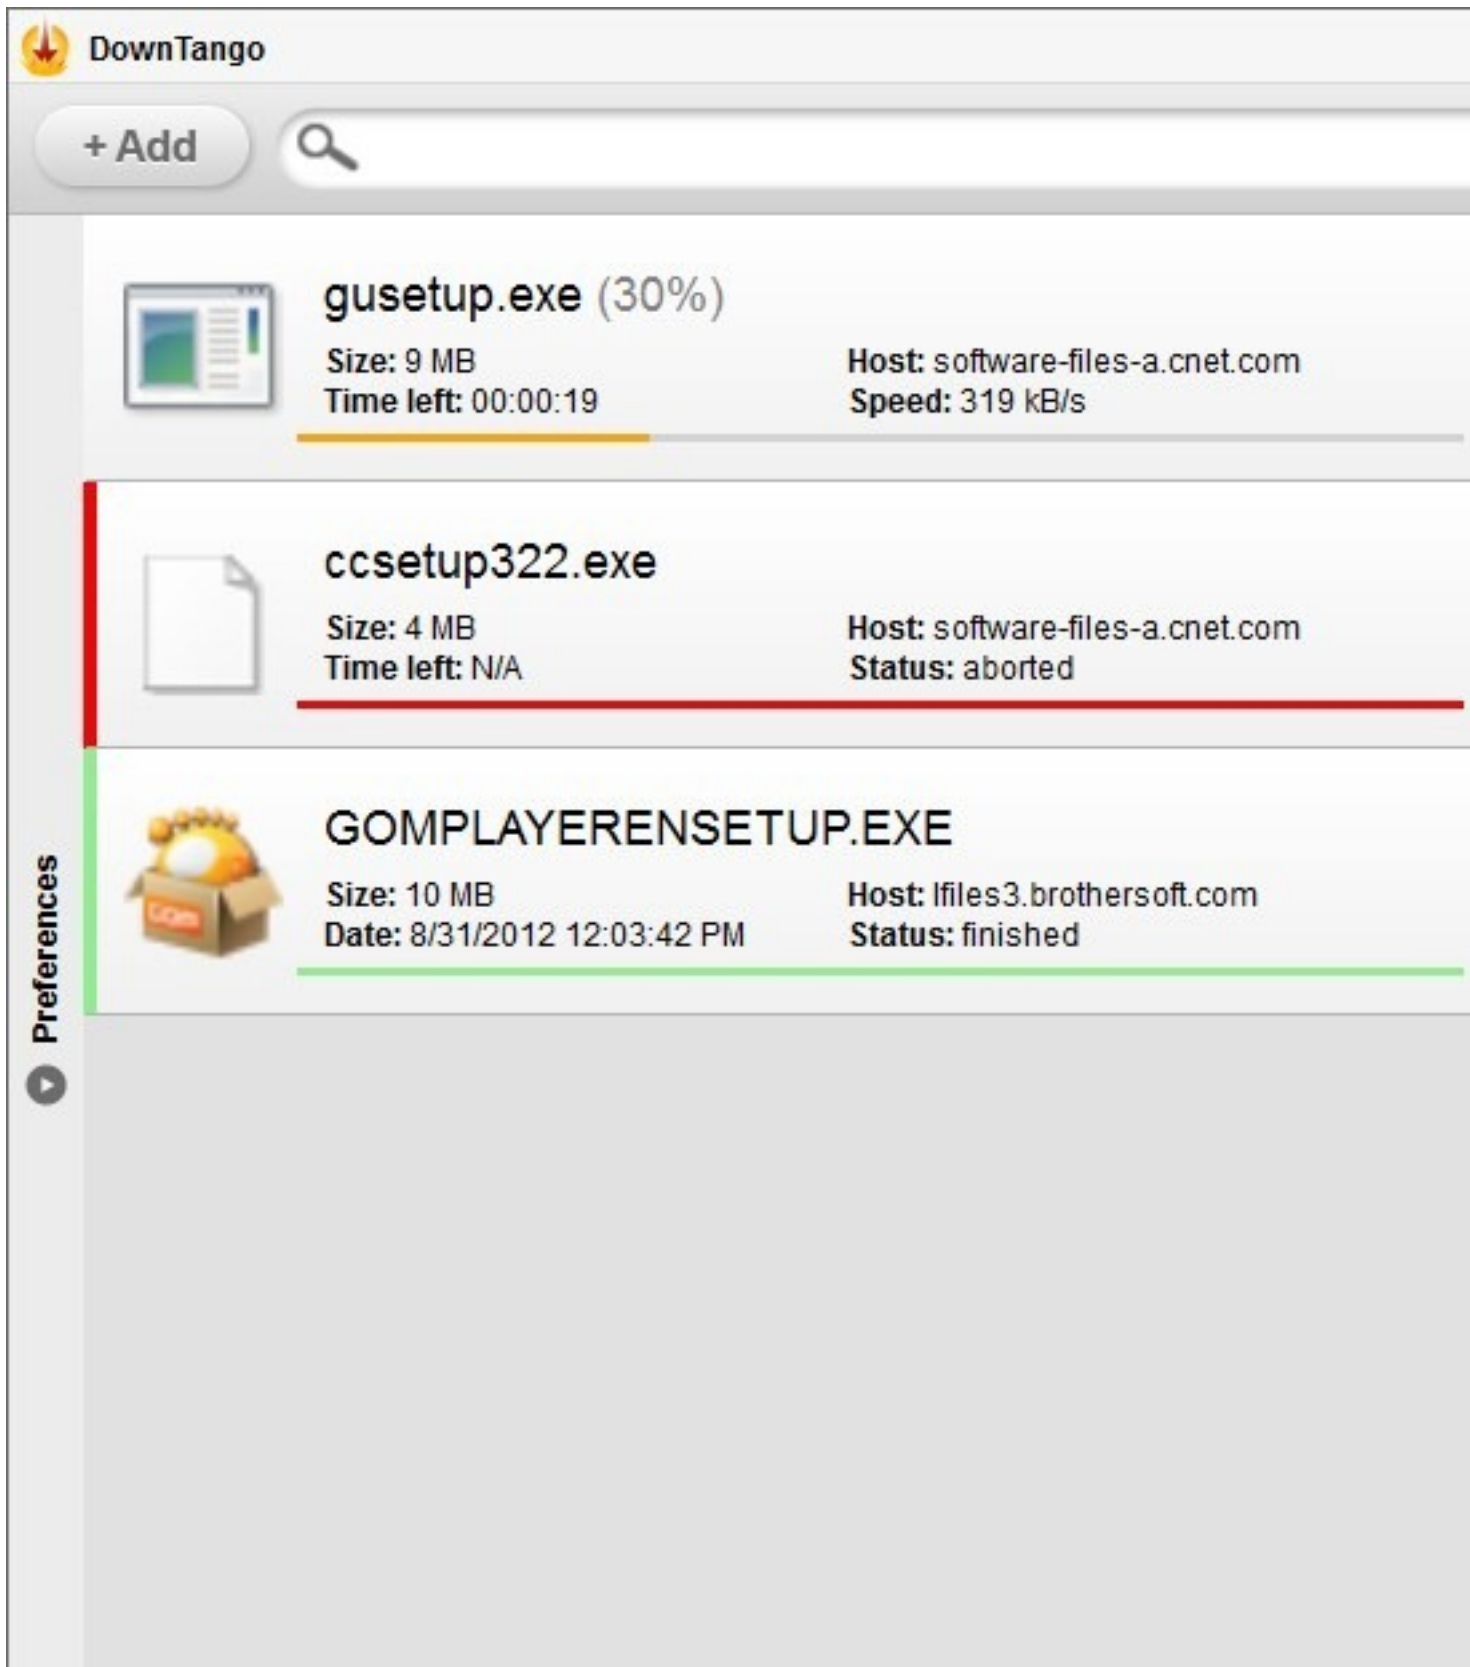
DownTango

+ Add

gusetup.exe (30%)

Size: 9 MB
Time left: 00:00:19

Host: software-files-a.cnet.com
Speed: 319 kB/s

ccsetup322.exe

Size: 4 MB
Time left: N/A

Host: software-files-a.cnet.com
Status: aborted

GOMPLAYERENSETUP.EXE

Size: 10 MB
Date: 8/31/2012 12:03:42 PM

Host: lfiles3.brothersoft.com
Status: finished

Preferences